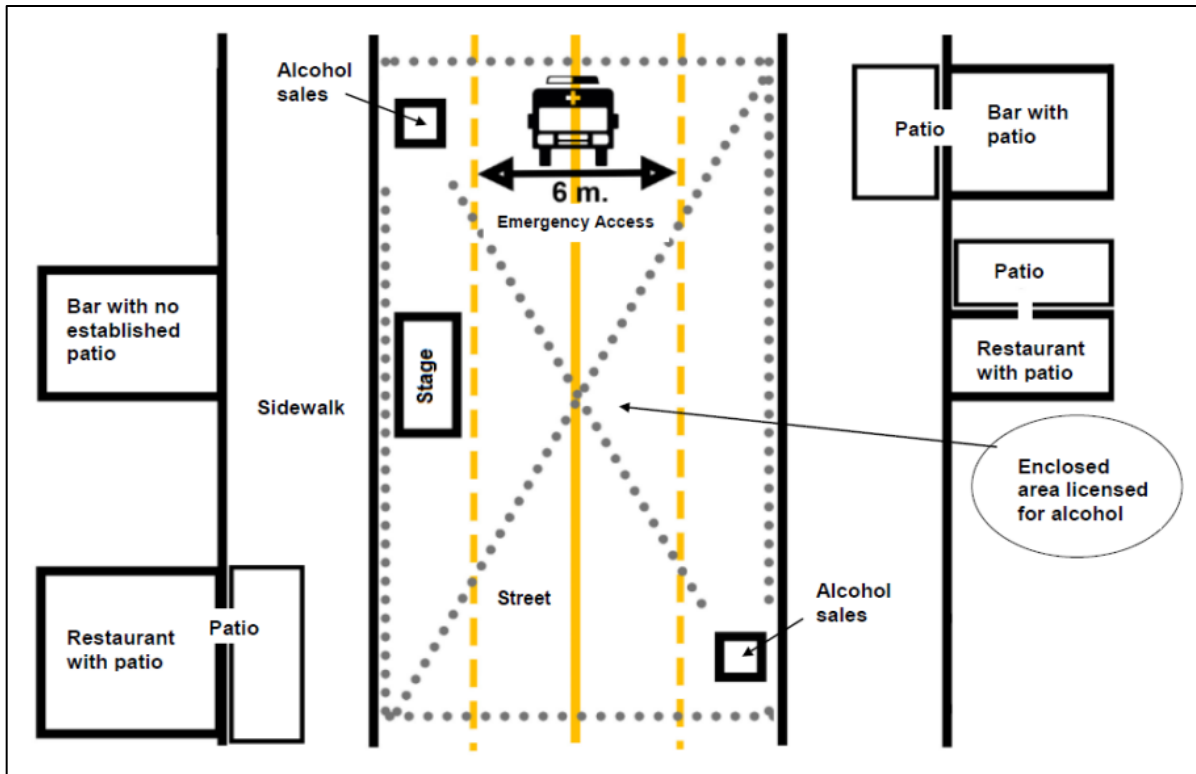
Alcohol sales

6 m.
Emergency Access

Patio

Bar with patio

Patio

Restaurant with patio

Bar with no established patio

Stage

Sidewalk

Enclosed area licensed for alcohol

Street

Alcohol sales

Restaurant with patio

Patio